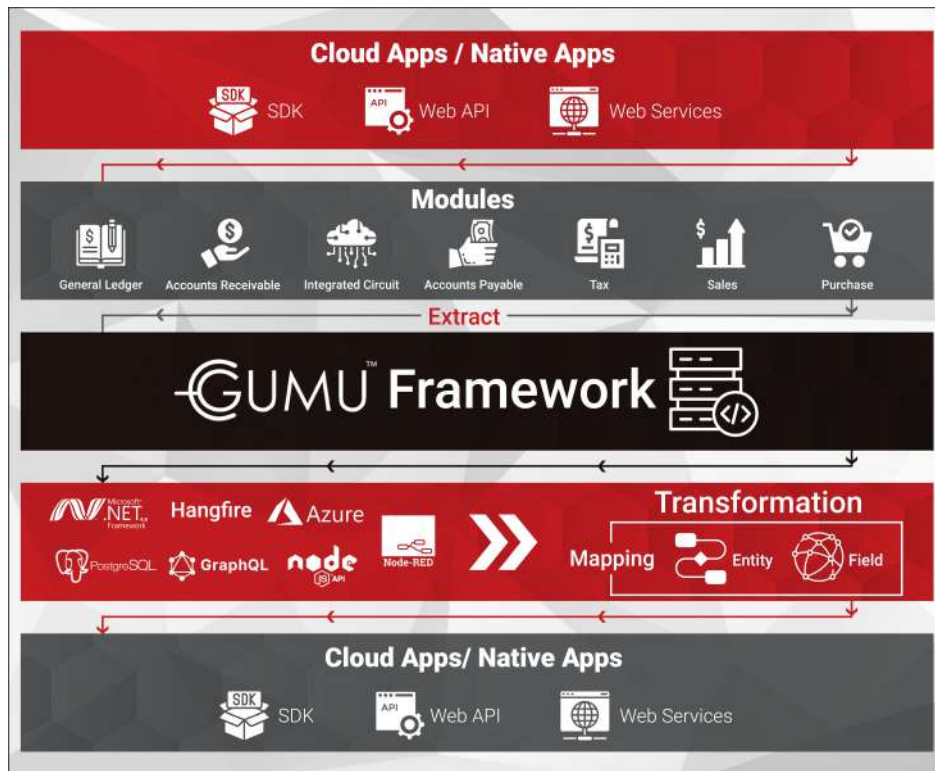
Cloud Apps / Native Apps

SDK SDK API Web API Web Services

Modules

General Ledger Accounts Receivable Integrated Circuit Accounts Payable Tax Sales Purchase

Extract

GUMU™ Framework

Microsoft .NET Framework Hangfire Azure

PostgreSQL GraphQL node JS API Node-RED

Transformation

Mapping Entity Field

Cloud Apps/ Native Apps

SDK SDK API Web API Web Services